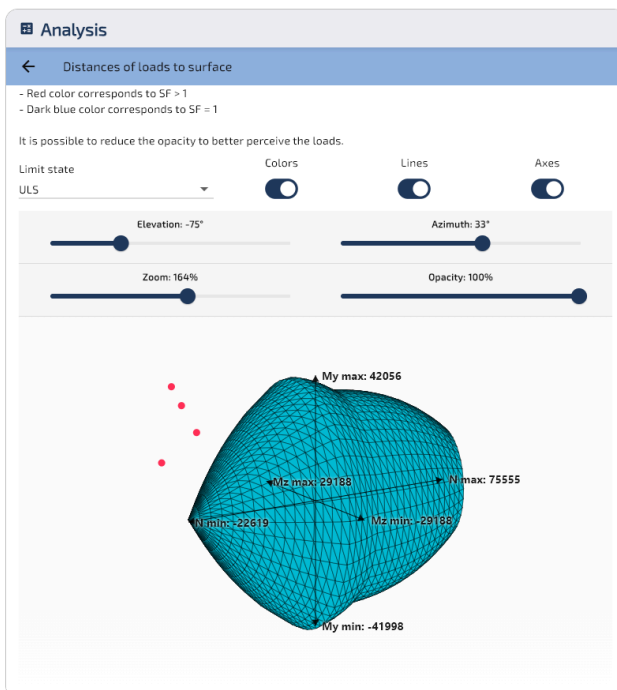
Analysis

Distances of loads to surface

- Red color corresponds to SF > 1
- Dark blue color corresponds to SF = 1

It is possible to reduce the opacity to better perceive the loads.

Limit state
ULS

Colors

Lines

Axes

Elevation: -75°

Azimuth: 33°

Zoom: 164%

Opacity: 100%

My max: 42056

Mz max: 29188

N max: 75555

N min: -22619

Mz min: -29188

My min: -41998